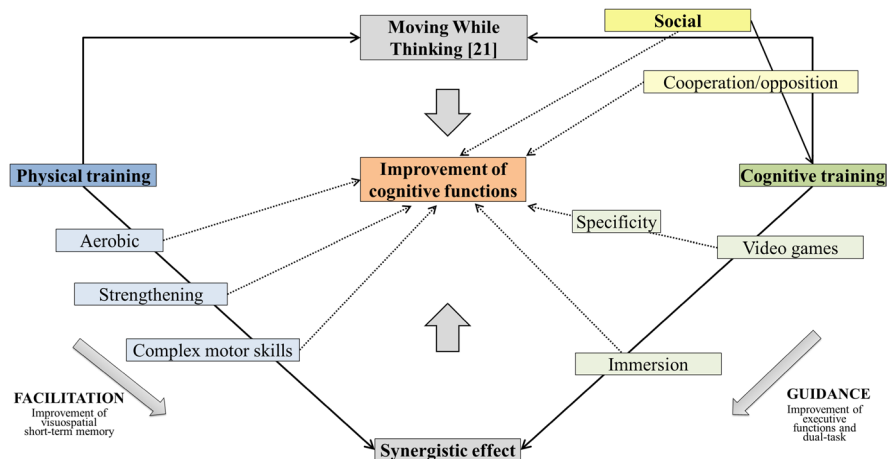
Moving While Thinking [21]

Social

Cooperation/opposition

Improvement of cognitive functions

Physical training

Cognitive training

Aerobic

Specificity

Video games

Strengthening

Complex motor skills

Immersion

FACILITATION
Improvement of visuospatial short-term memory

GUIDANCE
Improvement of executive functions and dual-task

Synergistic effect